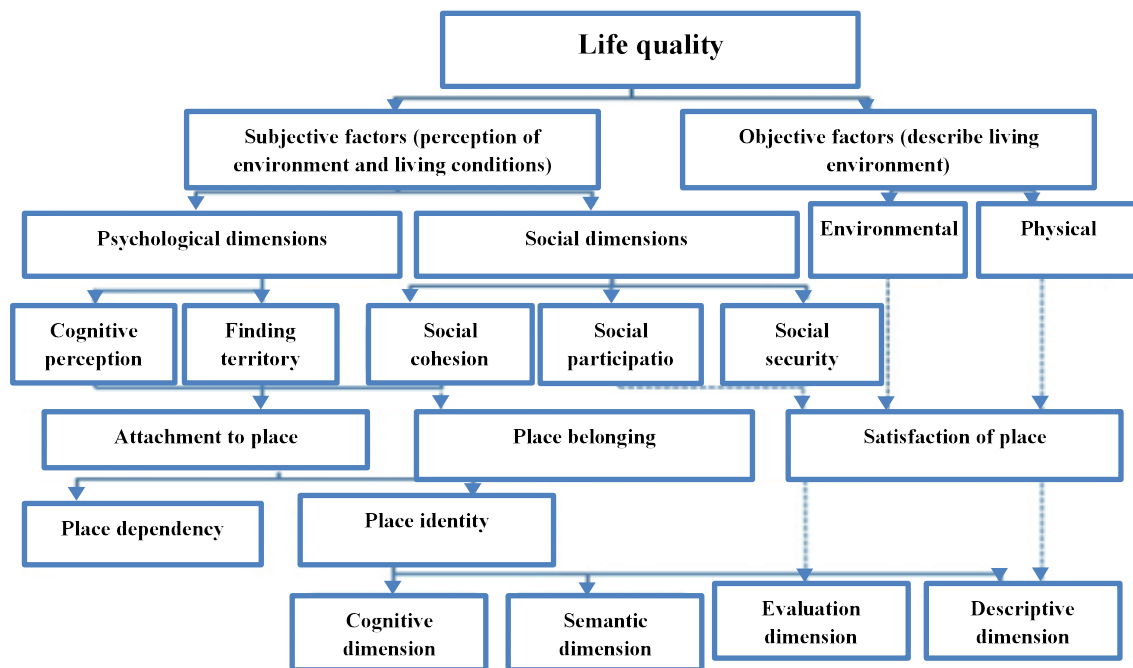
Life quality

Subjective factors (perception of environment and living conditions)

Objective factors (describe living environment)

Psychological dimensions

Social dimensions

Environmental

Physical

Cognitive perception

Finding territory

Social cohesion

Social participatio

Social security

Attachment to place

Place belonging

Satisfaction of place

Place dependency

Place identity

Cognitive dimension

Semantic dimension

Evaluation dimension

Descriptive dimension